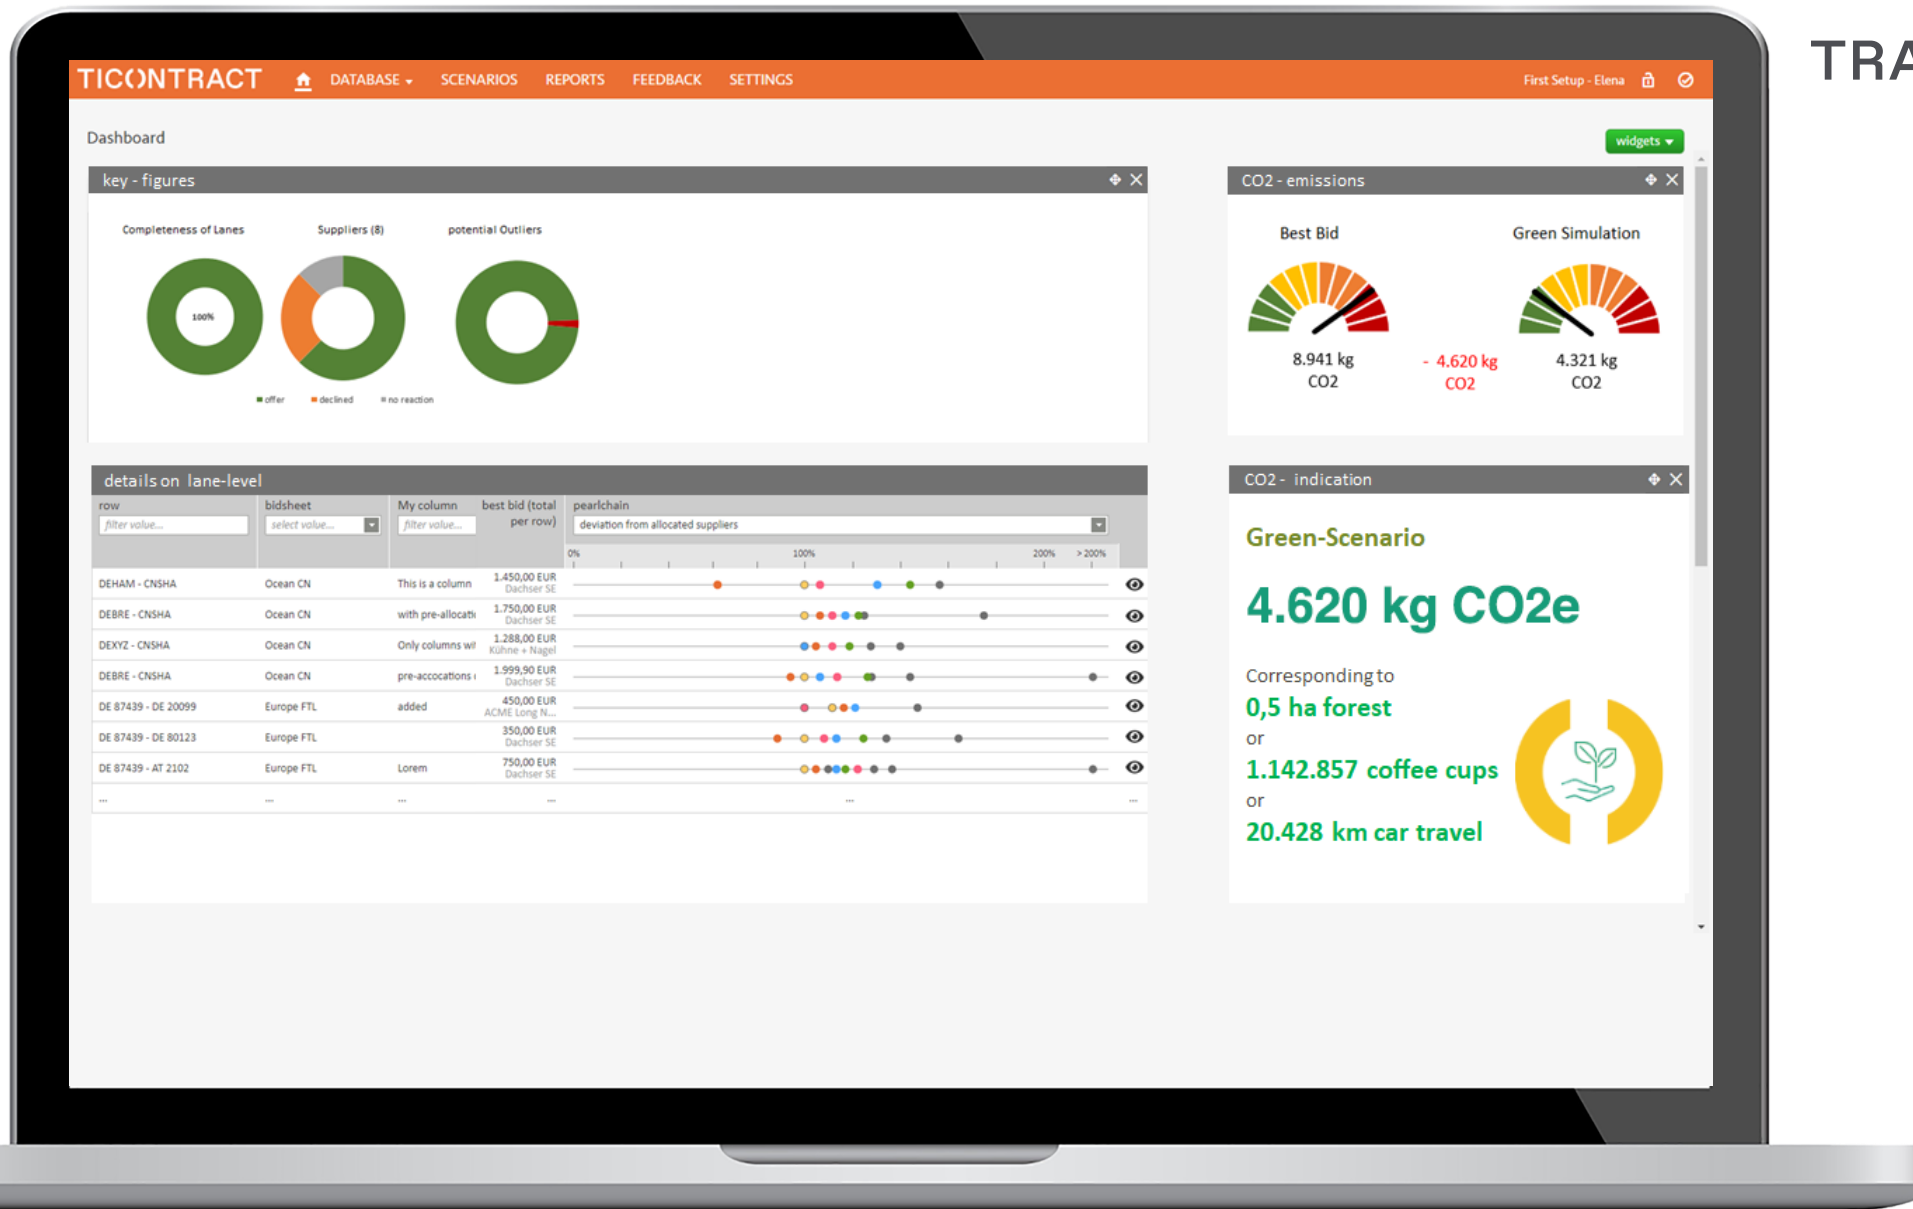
TICONTRACT DATABASE SCENARIOS REPORTS FEEDBACK SETTINGS First Setup - Elena

TRA

Dashboard

widgets

key - figures

Completeness of Lanes Suppliers (8) potential Outliers

100%

offer declined no reaction

CO2 - emissions

Best Bid Green Simulation

8.941 kg CO2

- 4.620 kg CO2

4.321 kg CO2

details on lane-level

| row | bidsheet | My column | best bid (total per row) | pearlchain |
|---|---|---|---|---|
| filter value... | select value... | filter value... | | deviation from allocated suppliers |
| | | | | 0% 100% 200% > 200% |
| DEHAM - CNSHA | Ocean CN | This is a column | 1.450,00 EUR Dachser SE | |
| DEBRE - CNSHA | Ocean CN | with pre-allocati | 1.750,00 EUR Dachser SE | |
| DEXYZ - CNSHA | Ocean CN | Only columns wi | 1.288,00 EUR Kühne + Nagel | |
| DEBRE - CNSHA | Ocean CN | pre-accocations | 1.999,90 EUR Dachser SE | |
| DE 87439 - DE 20099 | Europe FTL | added | 450,00 EUR ACME Long N... | |
| DE 87439 - DE 80123 | Europe FTL | | 350,00 EUR Dachser SE | |
| DE 87439 - AT 2102 | Europe FTL | Lorem | 750,00 EUR Dachser SE | |
| ... | ... | ... | ... | ... |

CO2 - indication

Green-Scenario

4.620 kg CO2e

Corresponding to
0,5 ha forest
or
1.142.857 coffee cups
or
20.428 km car travel